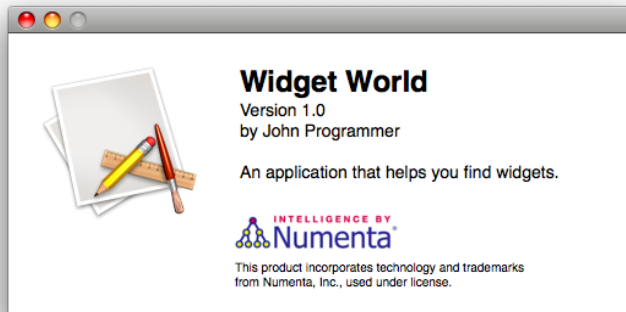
Widget World
Version 1.0
by John Programmer

An application that helps you find widgets.

INTELLIGENCE BY
Numenta®

This product incorporates technology and trademarks from Numenta, Inc., used under license.